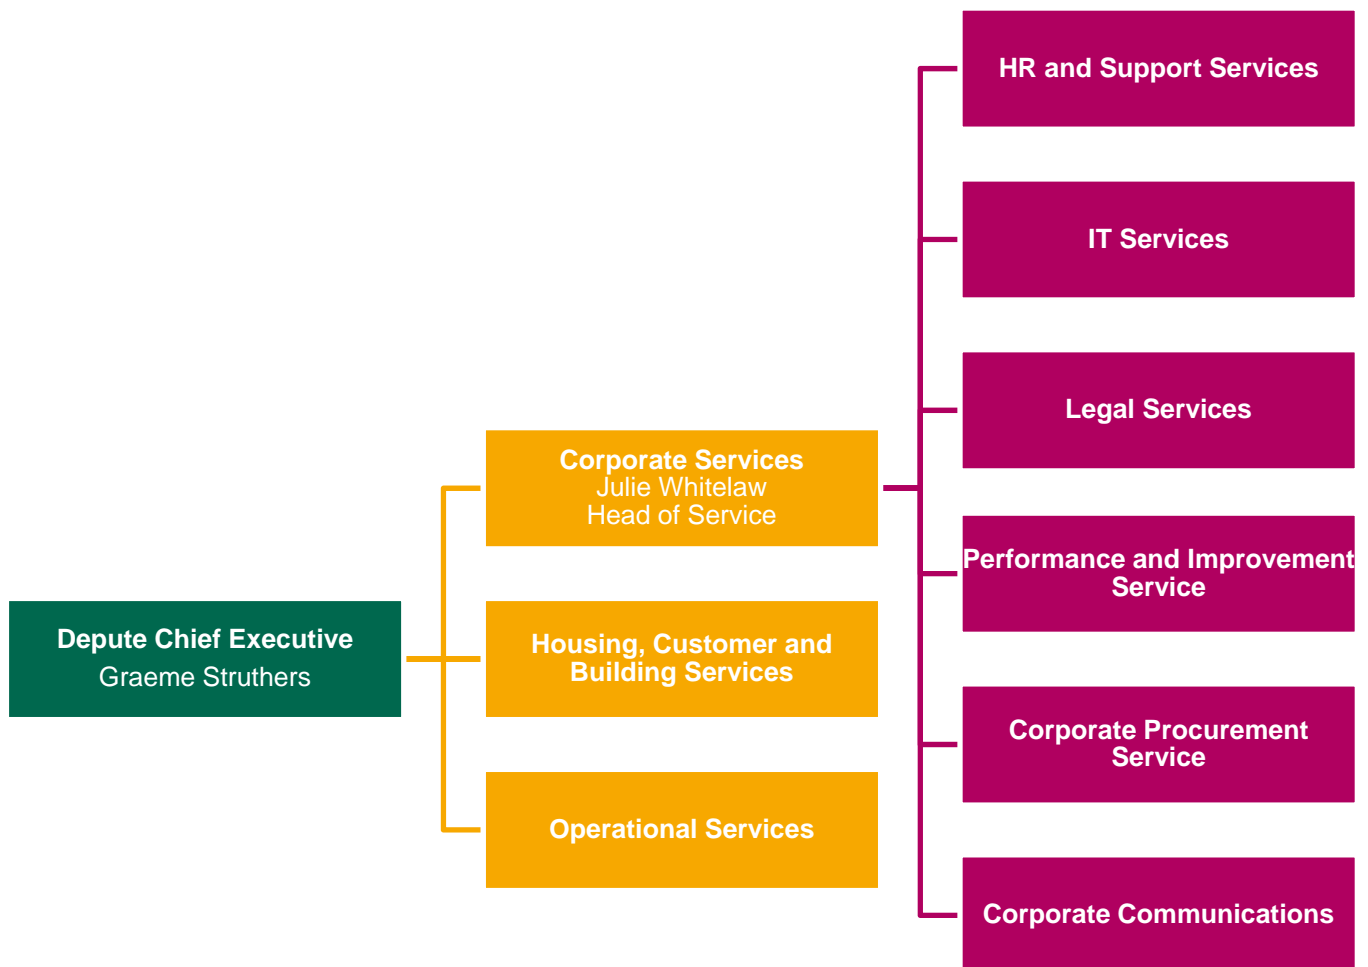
Depute Chief Executive
Graeme Struthers

Corporate Services
Julie Whitelaw
Head of Service

Housing, Customer and Building Services

Operational Services

HR and Support Services

IT Services

Legal Services

Performance and Improvement Service

Corporate Procurement Service

Corporate Communications